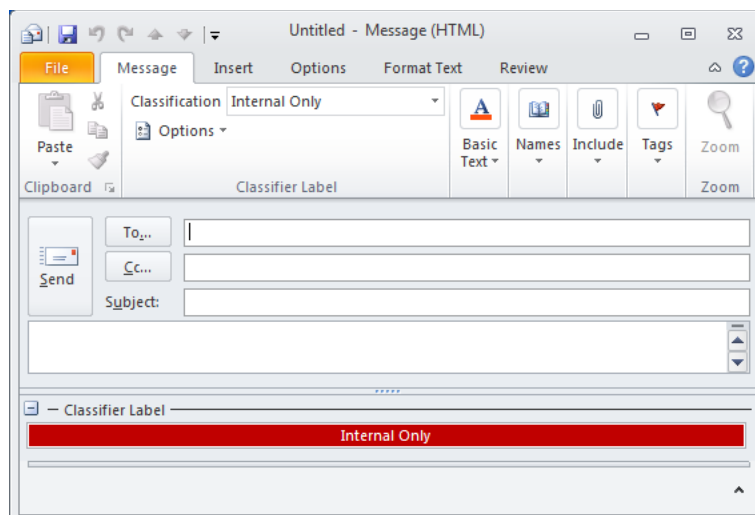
Untitled - Message (HTML)

File
Message
Insert
Options
Format Text
Review

Paste
Clipboard

Classification Internal Only
Options
Classifier Label

Basic Text
Names
Include
Tags
Zoom
Zoom

Send
To...
Cc...
Subject:

Classifier Label
Internal Only